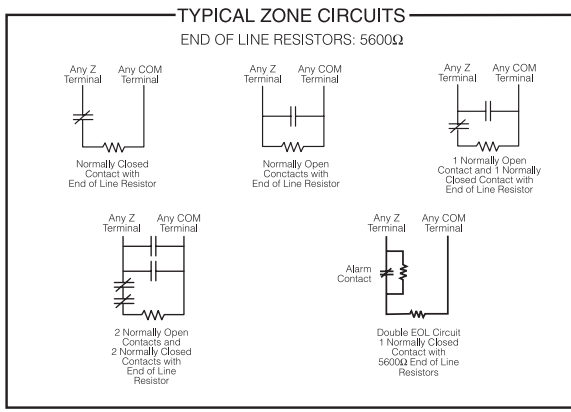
TYPICAL ZONE CIRCUITS

END OF LINE RESISTORS: 5600Ω

Any Z Terminal

Any COM Terminal

Normally Closed Contact with End of Line Resistor

Any Z Terminal

Any COM Terminal

Normally Open Conctacts with End of Line Resistor

Any Z Terminal

Any COM Terminal

1 Normally Open Contact and 1 Normally Closed Contact with End of Line Resistor

Any Z Terminal

Any COM Terminal

2 Normally Open Contacts and 2 Normally Closed Contacts with End of Line Resistor

Any Z Terminal

Any COM Terminal

Alarm Contact

Double EOL Circuit 1 Normally Closed Contact with 5600Ω End of Line Resistors